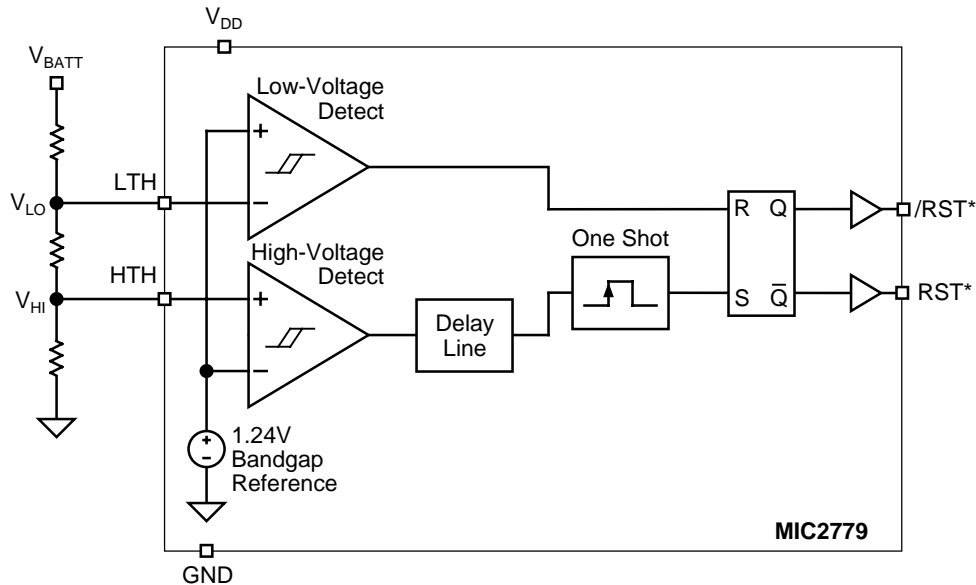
$V_{DD}$

$V_{BATT}$

Low-Voltage Detect

+

−

$V_{LO}$

LTH

High-Voltage Detect

One Shot

R Q

/RST*

HTH

$V_{HI}$

+

−

Delay Line

S $\overline{Q}$

RST*

+

−

1.24V Bandgap Reference

MIC2779

GND